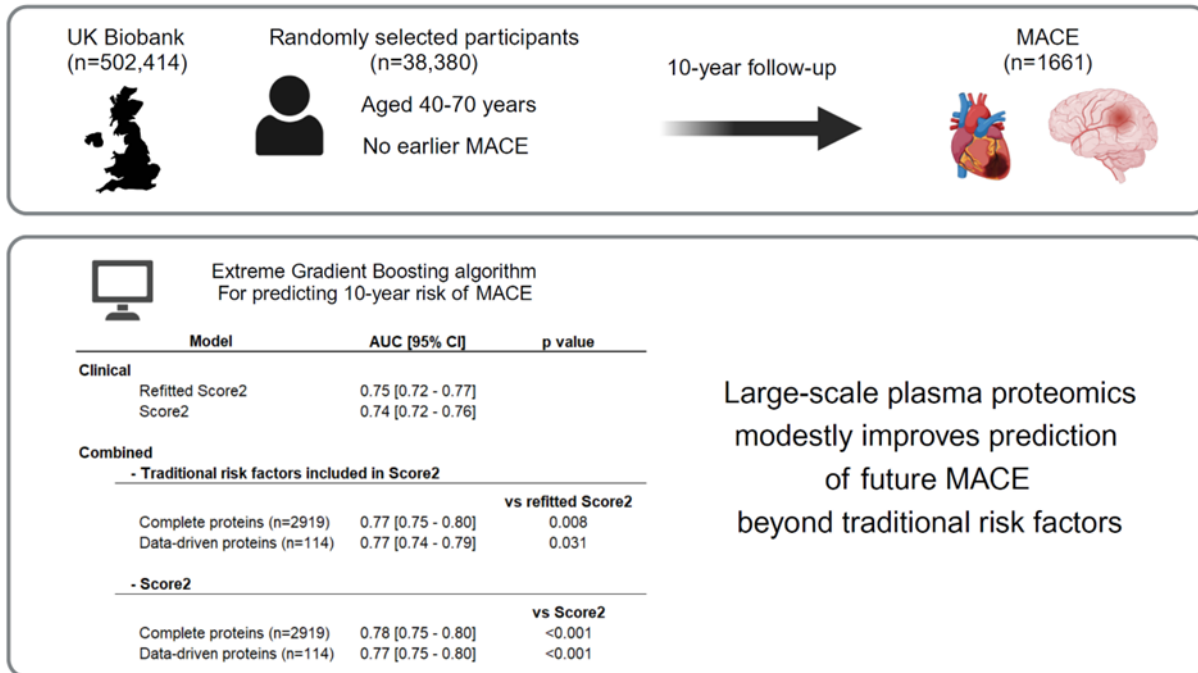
UK Biobank
(n=502,414)

Randomly selected participants
(n=38,380)

Aged 40-70 years

No earlier MACE

10-year follow-up

MACE
(n=1661)

Extreme Gradient Boosting algorithm
For predicting 10-year risk of MACE

| Model | AUC [95% CI] | p value |
|---|---|---|
| **Clinical** | | |
| Refitted Score2 | 0.75 [0.72 - 0.77] | |
| Score2 | 0.74 [0.72 - 0.76] | |
| **Combined** | | |
| **- Traditional risk factors included in Score2** | | |
| | | **vs refitted Score2** |
| Complete proteins (n=2919) | 0.77 [0.75 - 0.80] | 0.008 |
| Data-driven proteins (n=114) | 0.77 [0.74 - 0.79] | 0.031 |
| **- Score2** | | |
| | | **vs Score2** |
| Complete proteins (n=2919) | 0.78 [0.75 - 0.80] | <0.001 |
| Data-driven proteins (n=114) | 0.77 [0.75 - 0.80] | <0.001 |

Large-scale plasma proteomics modestly improves prediction of future MACE beyond traditional risk factors